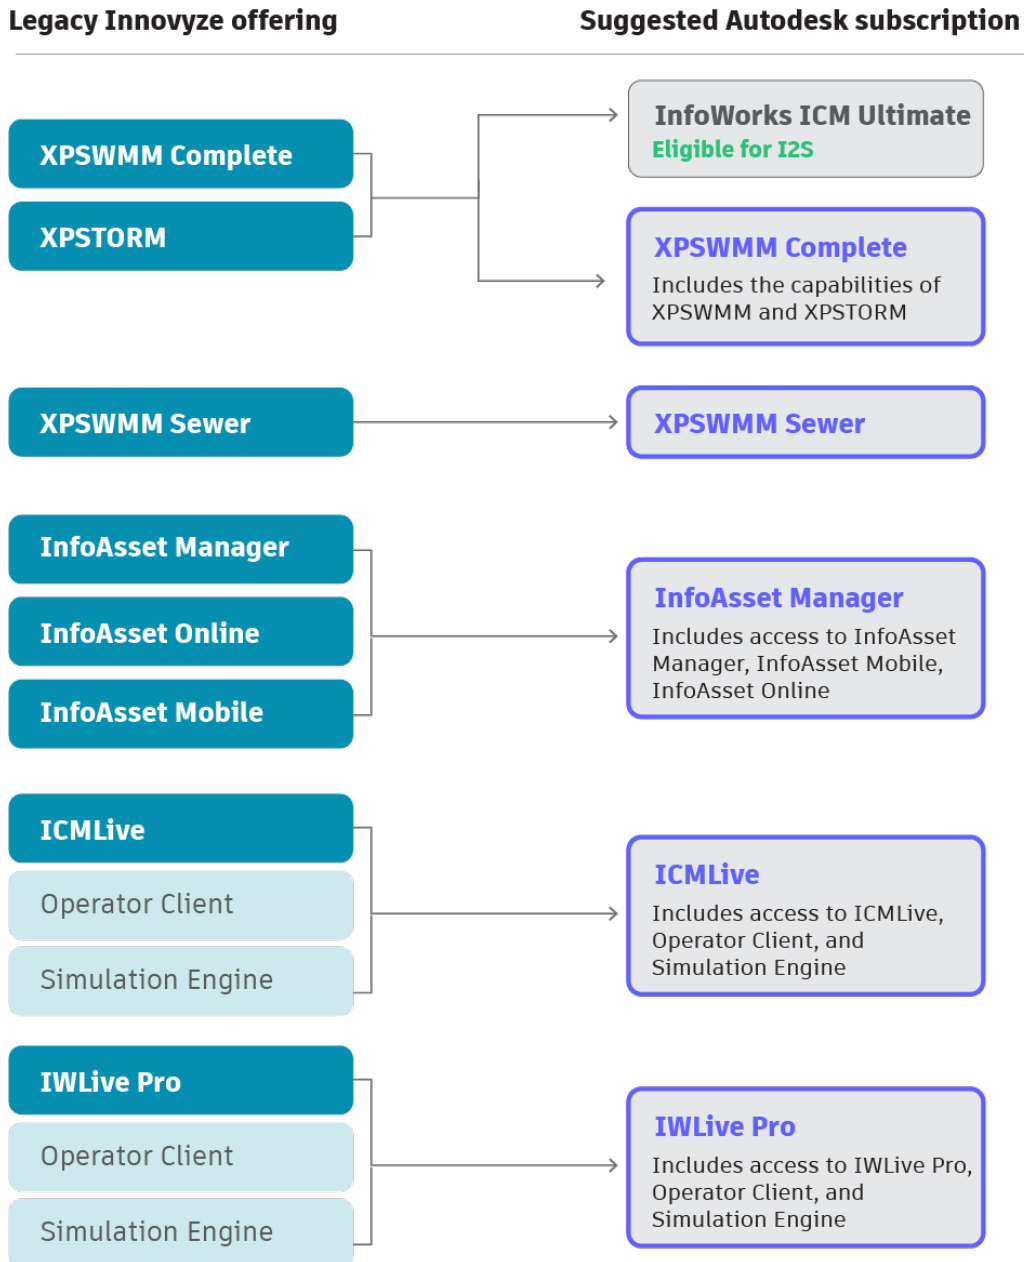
Legacy Innovyze offering

Suggested Autodesk subscription

XPSWMM Complete

XPSTORM

InfoWorks ICM Ultimate
Eligible for I2S

XPSWMM Complete
Includes the capabilities of XPSWMM and XPSTORM

XPSWMM Sewer

XPSWMM Sewer

InfoAsset Manager

InfoAsset Online

InfoAsset Mobile

InfoAsset Manager
Includes access to InfoAsset Manager, InfoAsset Mobile, InfoAsset Online

ICMLive

Operator Client

Simulation Engine

ICMLive
Includes access to ICMLive, Operator Client, and Simulation Engine

IWLive Pro

Operator Client

Simulation Engine

IWLive Pro
Includes access to IWLive Pro, Operator Client, and Simulation Engine